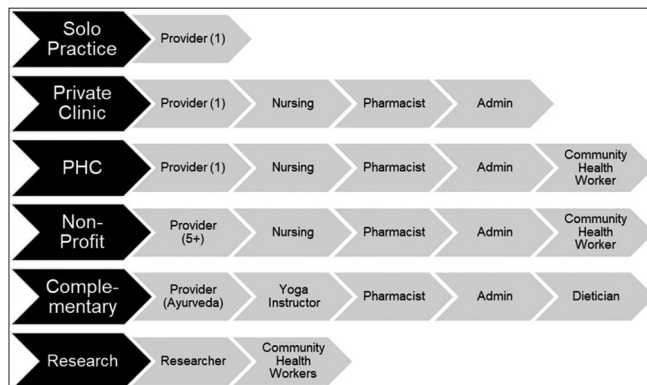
Solo Practice
Provider (1)

Private Clinic
Provider (1)
Nursing
Pharmacist
Admin

PHC
Provider (1)
Nursing
Pharmacist
Admin
Community Health Worker

Non-Profit
Provider (5+)
Nursing
Pharmacist
Admin
Community Health Worker

Complementary
Provider (Ayurveda)
Yoga Instructor
Pharmacist
Admin
Dietician

Research
Researcher
Community Health Workers